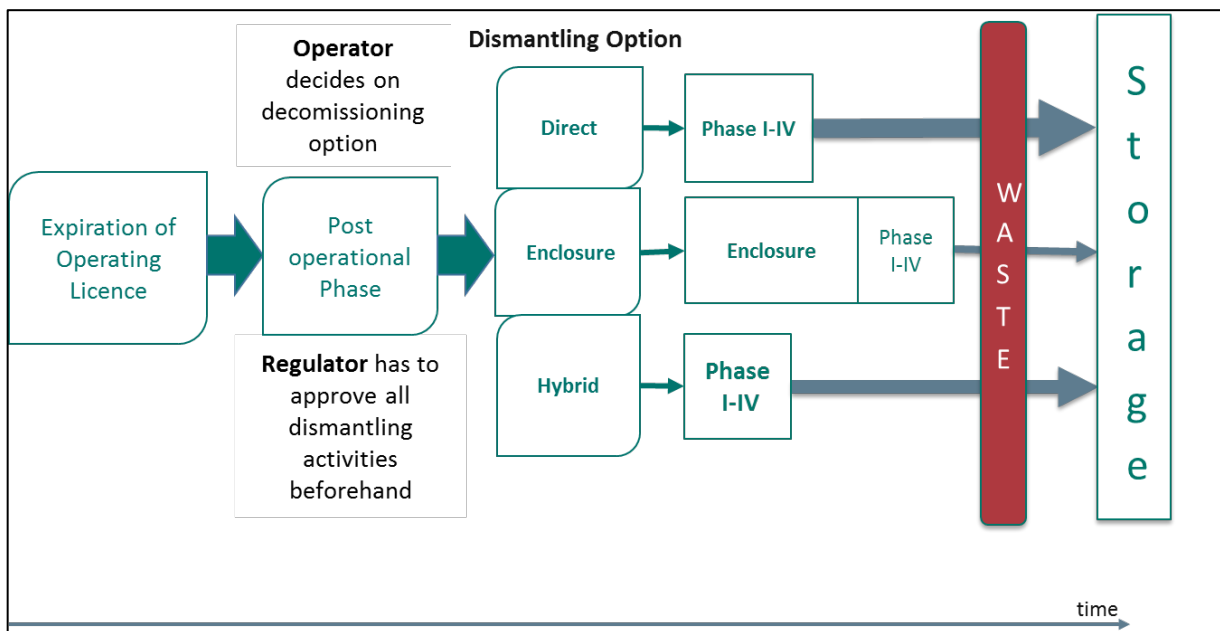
Operator decides on decomissioning option

Dismantling Option

Expiration of Operating Licence

Post operational Phase

Regulator has to approve all dismantling activities beforehand

Direct

Phase I-IV

Enclosure

Enclosure

Phase I-IV

Hybrid

Phase I-IV

WASTE

Storage

time